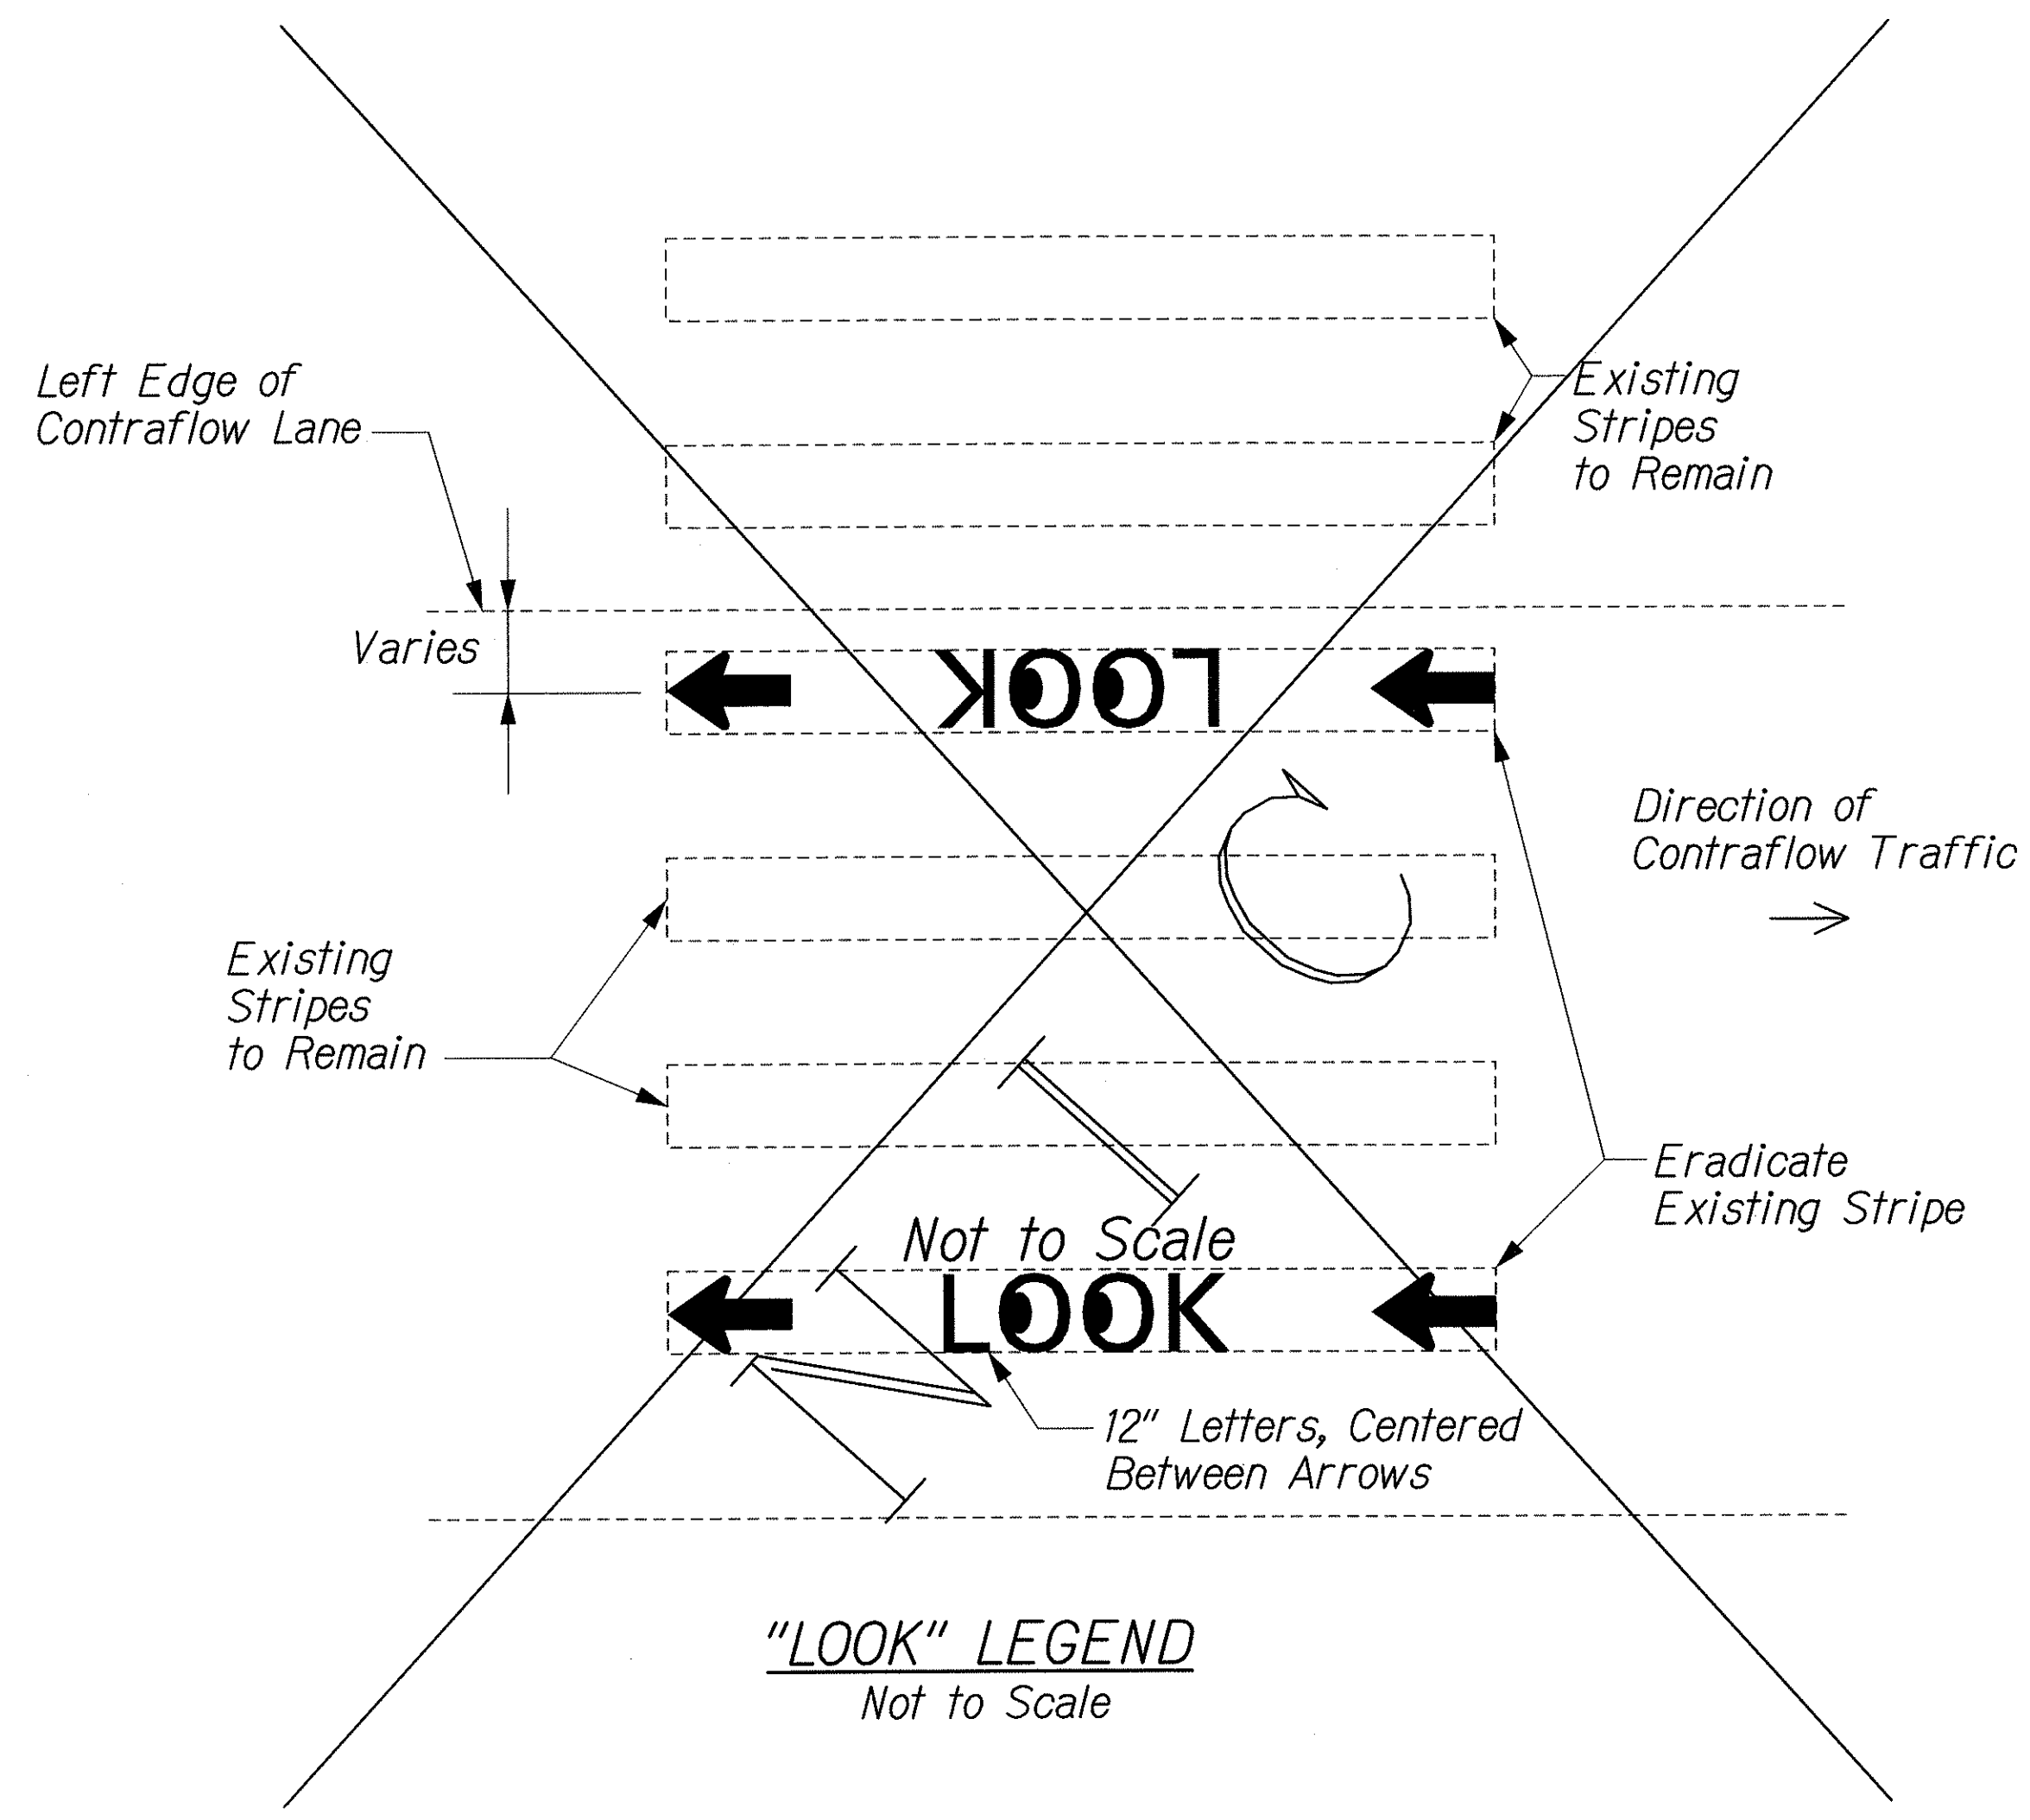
Left Edge of Contraflow Lane

Existing Stripes to Remain

Varies

LOOK

Direction of Contraflow Traffic

Existing Stripes to Remain

Eradicate Existing Stripe

Not to Scale

LOOK

12" Letters, Centered Between Arrows

"LOOK" LEGEND
Not to Scale